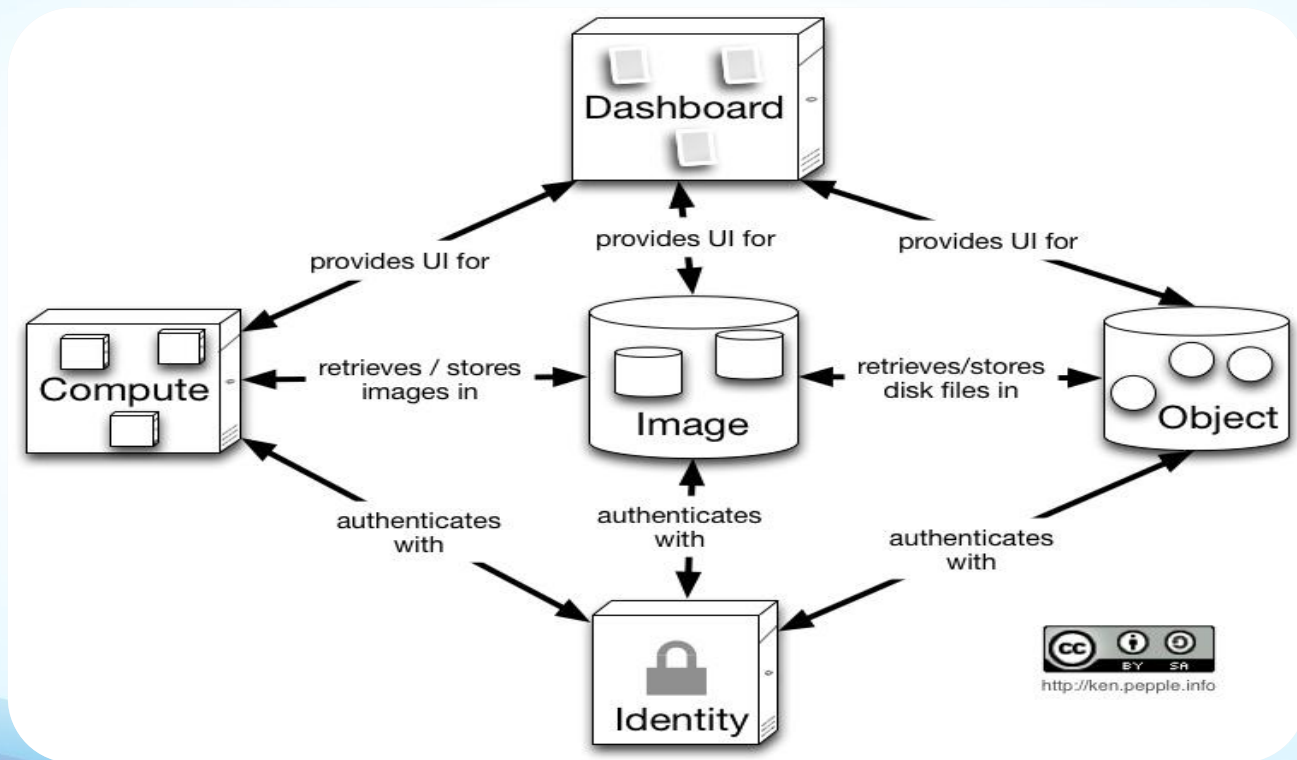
Dashboard

provides UI for

provides UI for

provides UI for

Compute

retrieves / stores images in

Image

retrieves/stores disk files in

Object

authenticates with

authenticates with

authenticates with

Identity

cc BY SA

http://ken.pepple.info